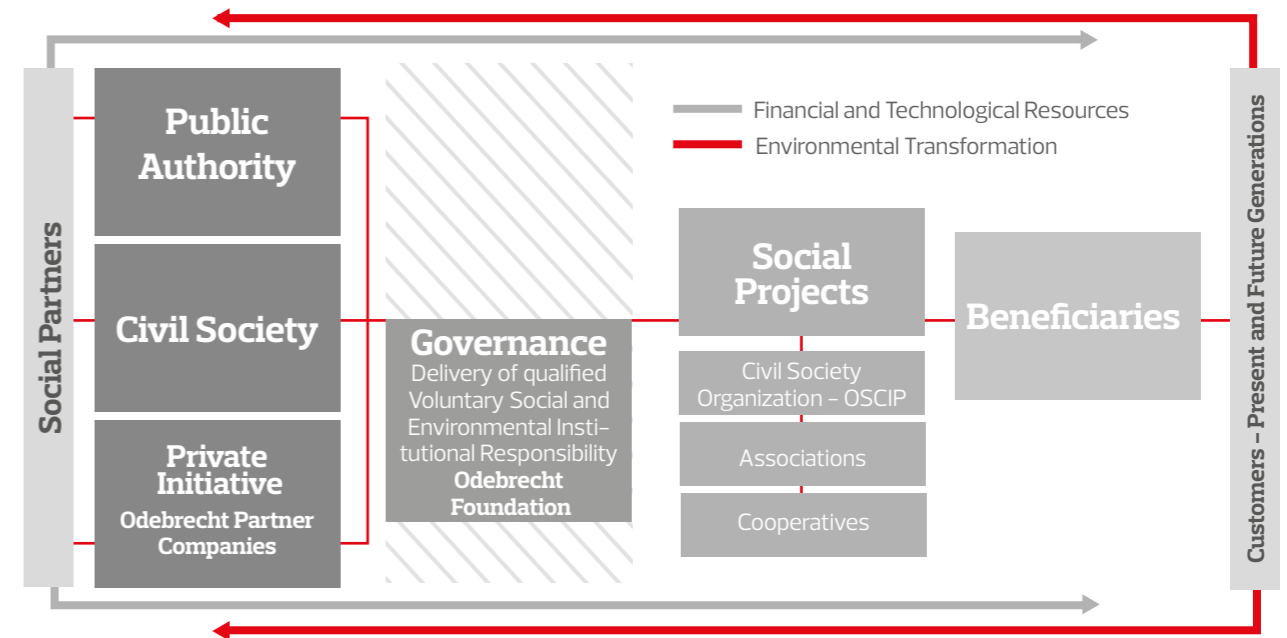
Social Partners

Public Authority

Civil Society

Private Initiative
Odebrecht Partner Companies

Governance
Delivery of qualified Voluntary Social and Environmental Institutional Responsibility
Odebrecht Foundation

Financial and Technological Resources
Environmental Transformation

Social Projects

Civil Society Organization – OSCIP

Associations

Cooperatives

Beneficiaries

Customers – Present and Future Generations